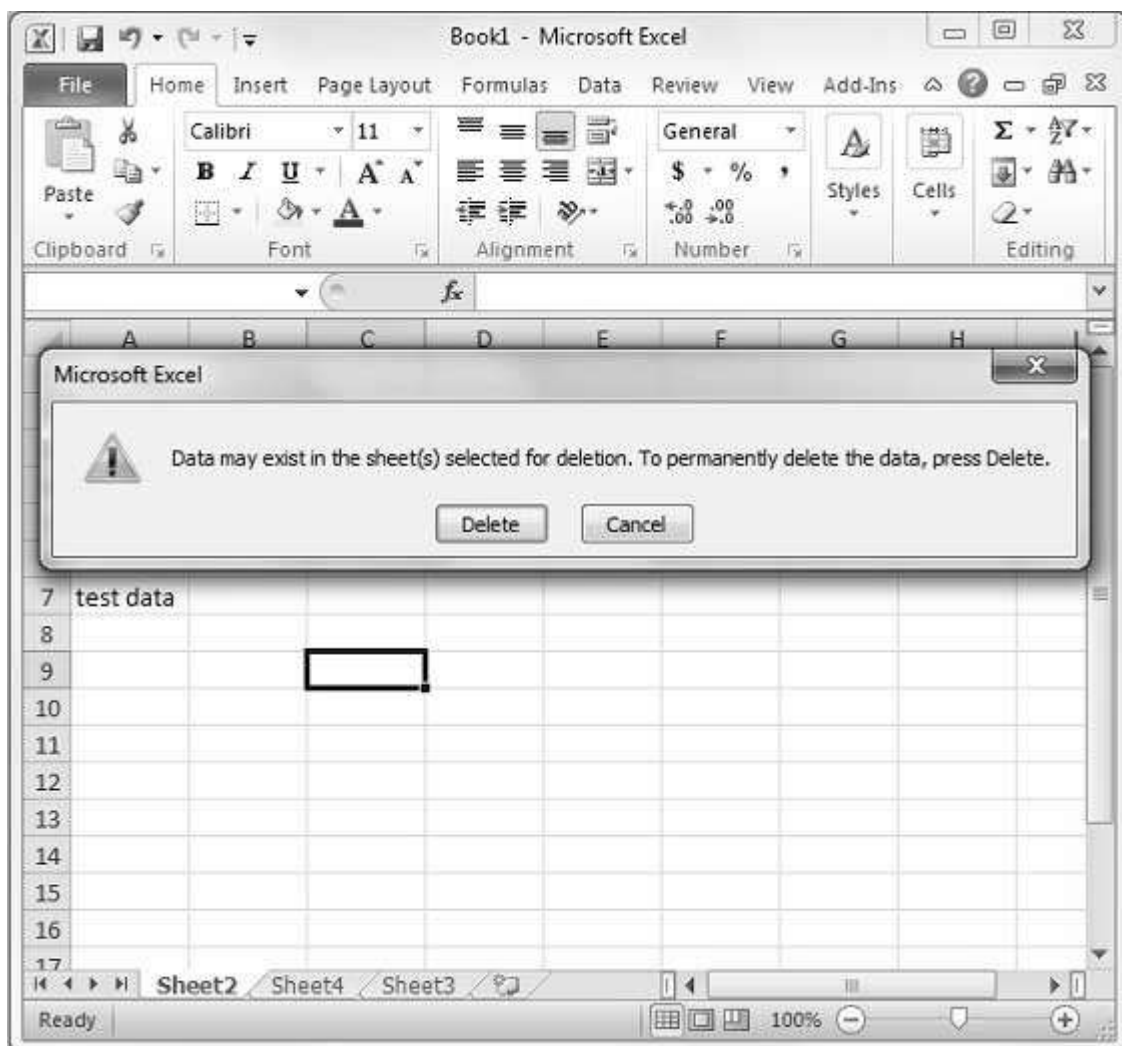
Book1 - Microsoft Excel

File Home Insert Page Layout Formulas Data Review View Add-Ins

Paste
Clipboard

Calibri 11
B I U A A
Font

Alignment

General
$ % ,
$^{+.0}_{.00}$ $^{.00}_{+.0}$
Number

Styles

Cells

Editing

$f_x$

A B C D E F G H

Microsoft Excel

Data may exist in the sheet(s) selected for deletion. To permanently delete the data, press Delete.

Delete Cancel

7 test data
8
9
10
11
12
13
14
15
16
17

Sheet2 Sheet4 Sheet3

Ready 100%